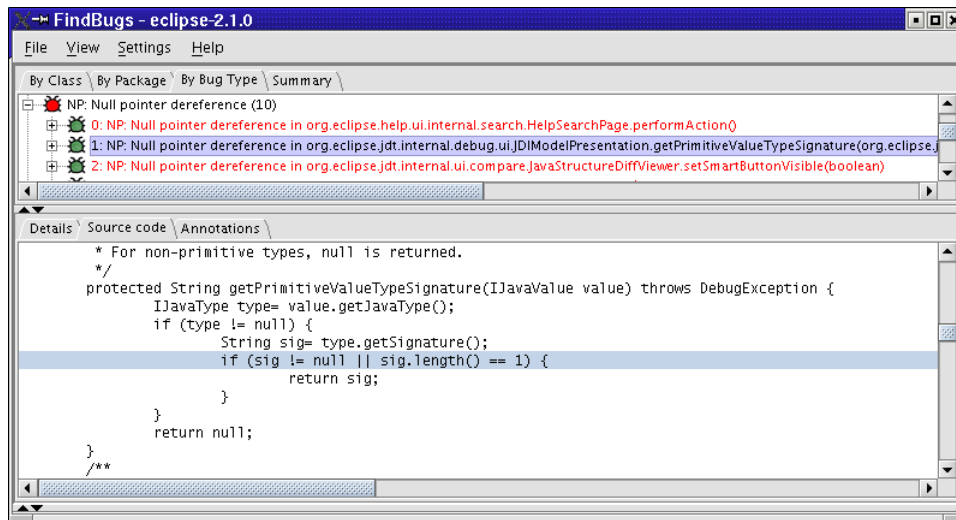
FindBugs - eclipse-2.1.0

File View Settings Help

By Class By Package By Bug Type Summary

NP: Null pointer dereference (10)
0: NP: Null pointer dereference in org.eclipse.help.ui.internal.search.HelpSearchPage.performAction()
1: NP: Null pointer dereference in org.eclipse.jdt.internal.debug.ui.JDIModelPresentation.getPrimitiveValueTypeSignature(org.eclipse.j
2: NP: Null pointer dereference in org.eclipse.jdt.internal.ui.compare.JavaStructureDiffViewer.setSmartButtonVisible(boolean)

Details Source code Annotations

* For non-primitive types, null is returned.
*/
protected String getPrimitiveValueTypeSignature(IJavaValue value) throws DebugException {
IJavaType type= value.getJavaType();
if (type != null) {
String sig= type.getSignature();
if (sig != null || sig.length() == 1) {
return sig;
}
}
return null;
}
/**